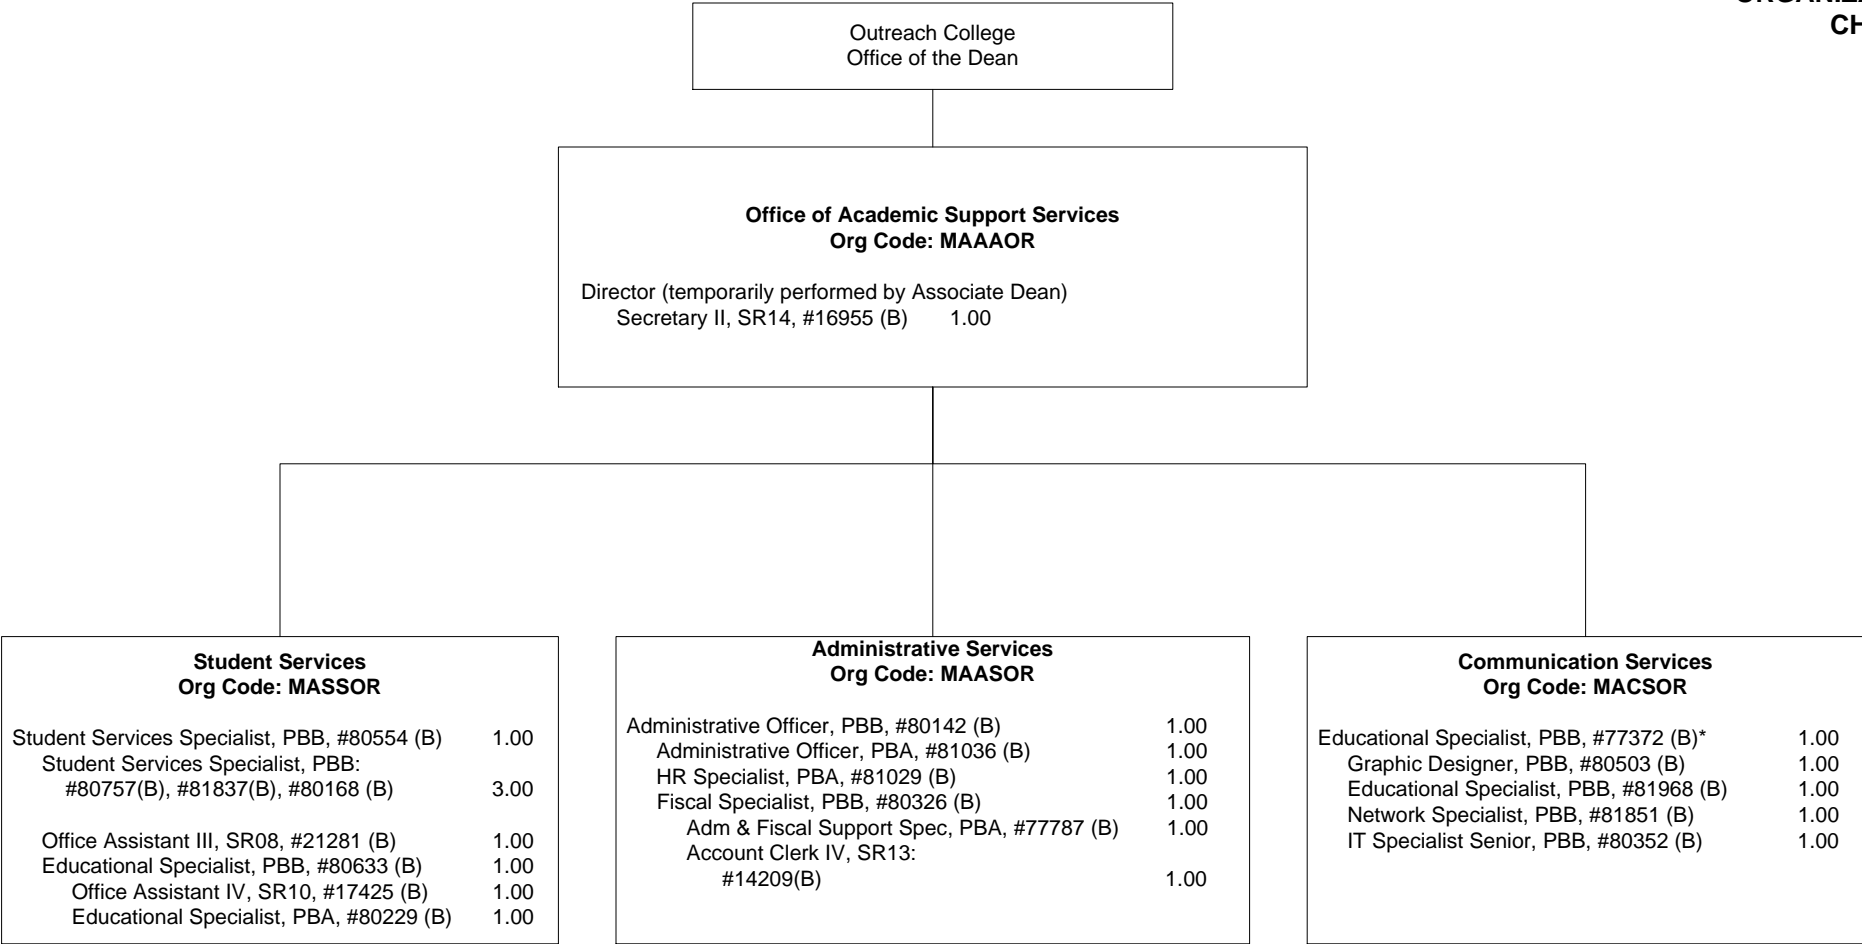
ORGANIZ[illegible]
CH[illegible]

Outreach College
Office of the Dean

**Office of Academic Support Services**
**Org Code: MAAAOR**

Director (temporarily performed by Associate Dean)
Secretary II, SR14, #16955 (B) 1.00

**Student Services**
**Org Code: MASSOR**

Student Services Specialist, PBB, #80554 (B) 1.00
Student Services Specialist, PBB:
#80757(B), #81837(B), #80168 (B) 3.00

Office Assistant III, SR08, #21281 (B) 1.00
Educational Specialist, PBB, #80633 (B) 1.00
Office Assistant IV, SR10, #17425 (B) 1.00
Educational Specialist, PBA, #80229 (B) 1.00

**Administrative Services**
**Org Code: MAASOR**

Administrative Officer, PBB, #80142 (B) 1.00
Administrative Officer, PBA, #81036 (B) 1.00
HR Specialist, PBA, #81029 (B) 1.00
Fiscal Specialist, PBB, #80326 (B) 1.00
Adm & Fiscal Support Spec, PBA, #77787 (B) 1.00
Account Clerk IV, SR13:
#14209(B) 1.00

**Communication Services**
**Org Code: MACSOR**

Educational Specialist, PBB, #77372 (B)* 1.00
Graphic Designer, PBB, #80503 (B) 1.00
Educational Specialist, PBB, #81968 (B) 1.00
Network Specialist, PBB, #81851 (B) 1.00
IT Specialist Senior, PBB, #80352 (B) 1.00